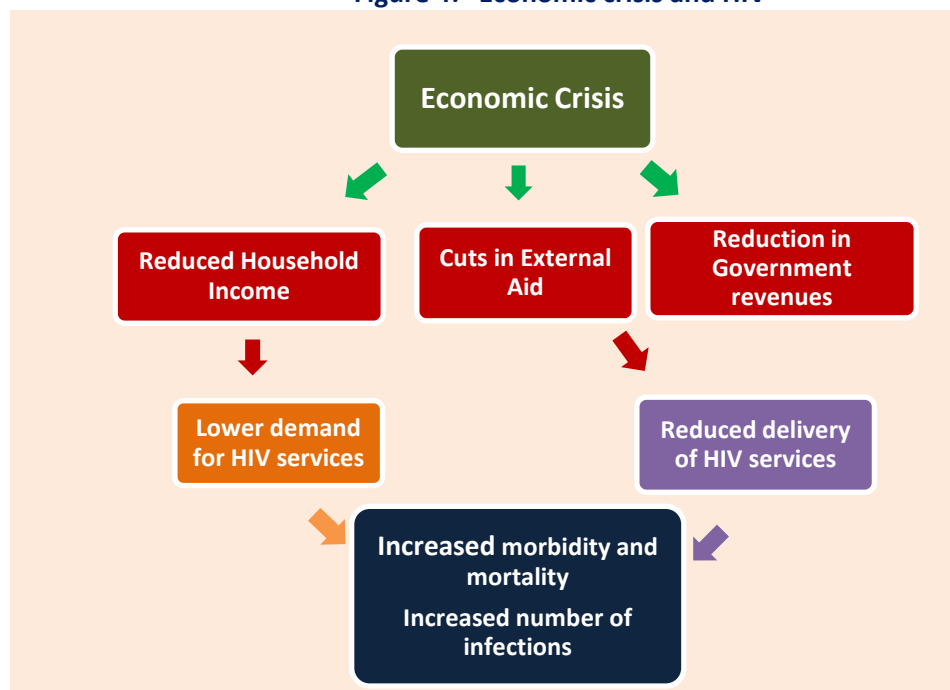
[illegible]

Economic Crisis

Reduced Household Income

Cuts in External Aid

Reduction in Government revenues

Lower demand for HIV services

Reduced delivery of HIV services

Increased morbidity and mortality

Increased number of infections